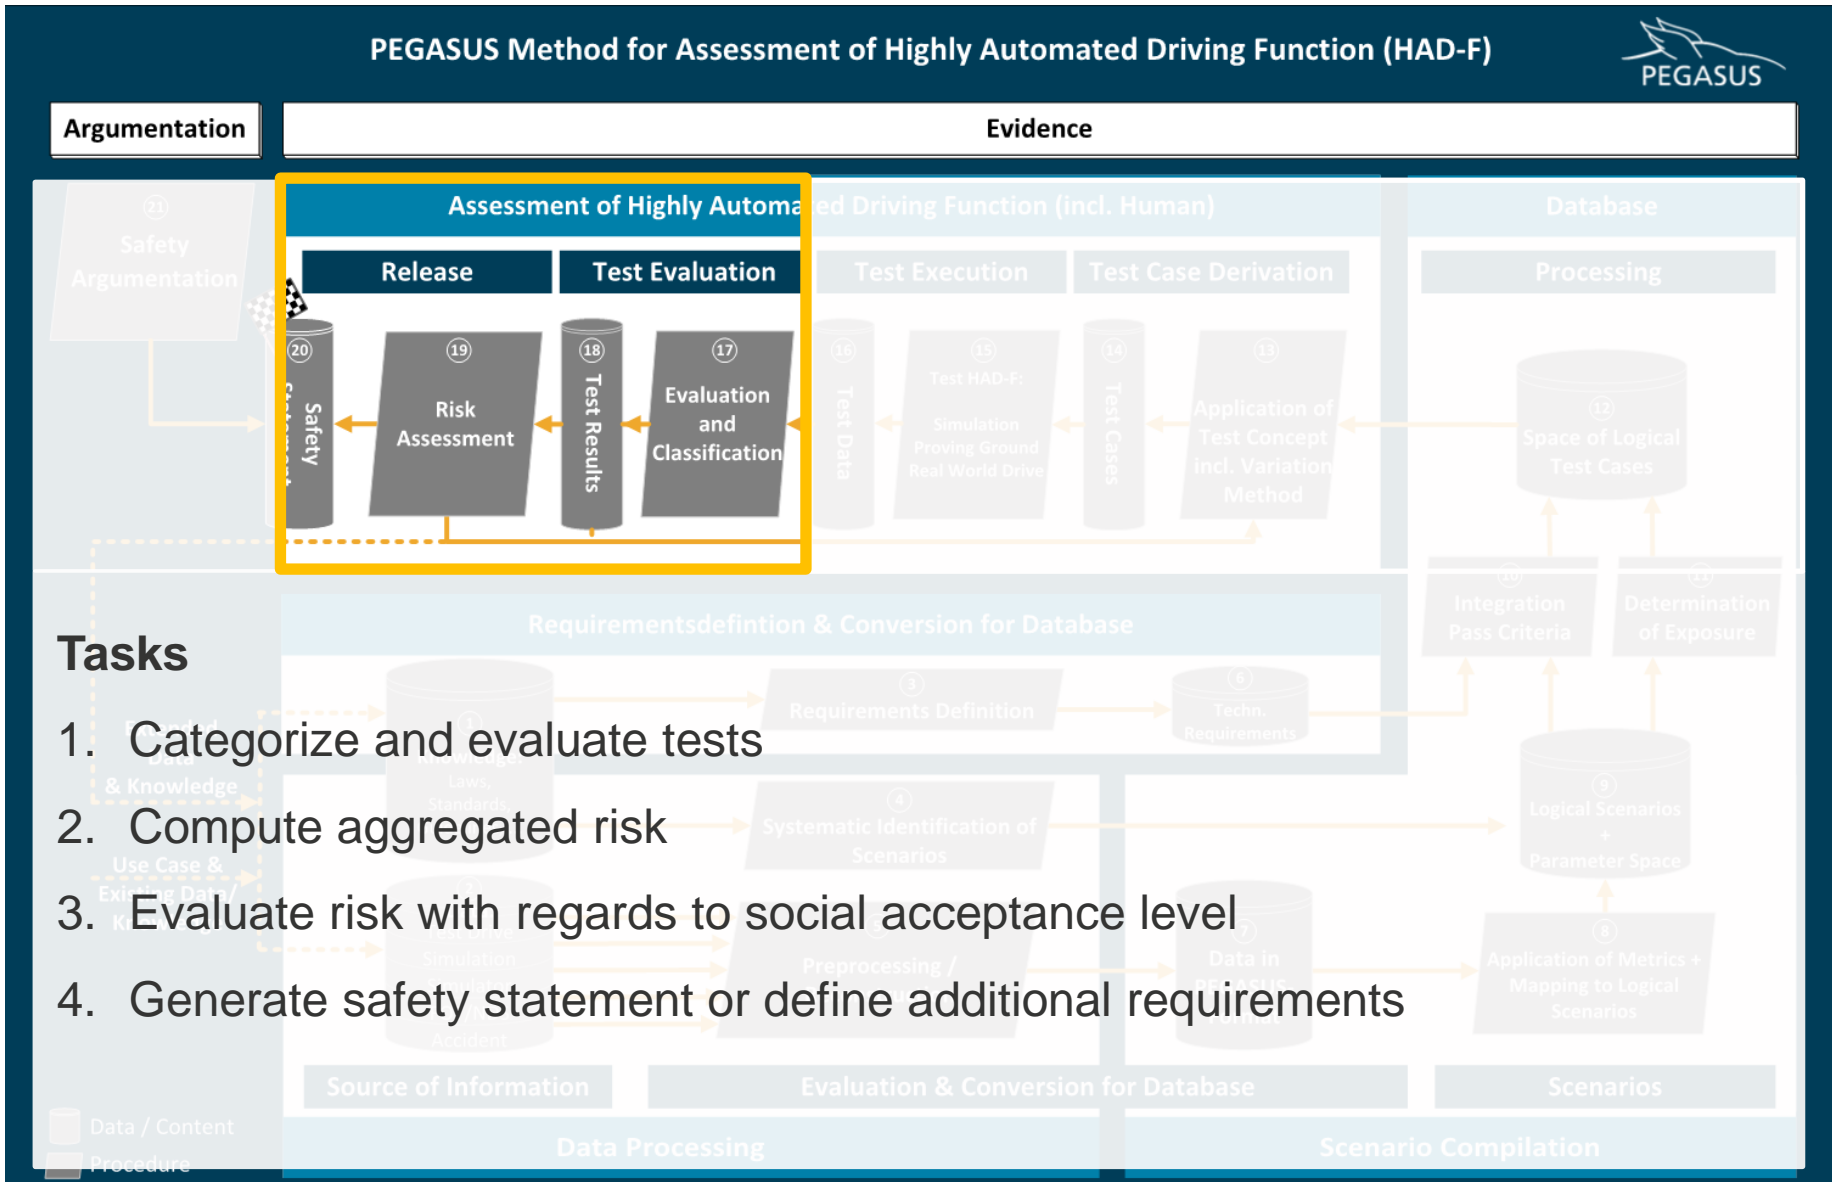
PEGASUS Method for Assessment of Highly Automated Driving Function (HAD-F)

PEGASUS

Argumentation

Evidence

21 Safety Argumentation

Assessment of Highly Automated Driving Function (incl. Human)

Database

Release

Test Evaluation

Test Execution

Test Case Derivation

Processing

20 Safety Statement

19 Risk Assessment

18 Test Results

17 Evaluation and Classification

16 Test Data

15 Test HAD-F: Simulation Proving Ground Real World Drive

14 Test Cases

13 Application of Test Concept incl. Variation Method

12 Space of Logical Test Cases

10 Integration Pass Criteria

11 Determination of Exposure

Requirementsdefintion & Conversion for Database

3 Requirements Definition

6 Techn. Requirements

9 Logical Scenarios + Parameter Space

4 Systematic Identification of Scenarios

5 Preprocessing / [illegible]

7 Data in PEGASUS Format

8 Application of Metrics + Mapping to Logical Scenarios

Tasks

1. Categorize and evaluate tests

2. Compute aggregated risk

3. Evaluate risk with regards to social acceptance level

4. Generate safety statement or define additional requirements

Source of Information

Evaluation & Conversion for Database

Scenarios

Data / Content

Procedure

Data Processing

Scenario Compilation